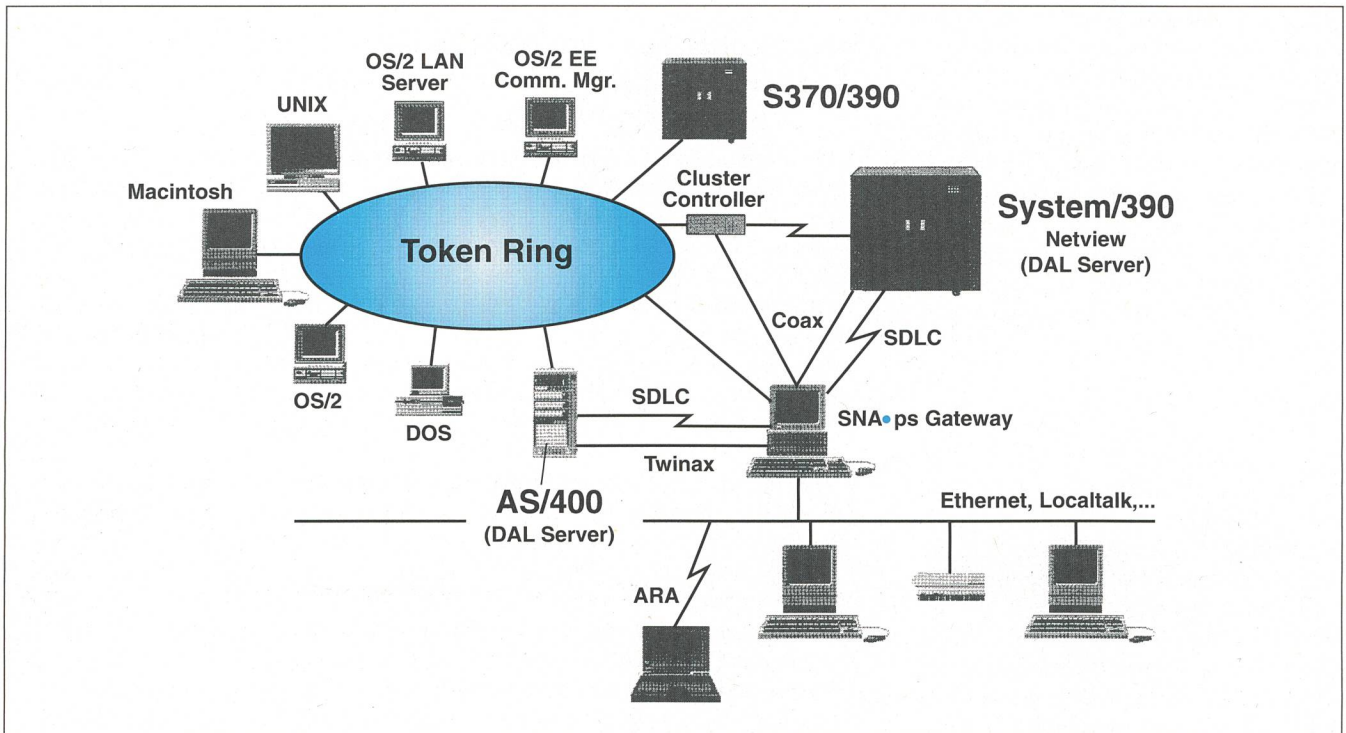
OS/2 LAN Server

OS/2 EE Comm. Mgr.

S370/390

UNIX

Macintosh

Cluster Controller

System/390
Netview
(DAL Server)

Token Ring

Coax

SDLC

OS/2

DOS

SDLC

SNA•ps Gateway

Twinax

AS/400
(DAL Server)

Ethernet, Localtalk,...

ARA